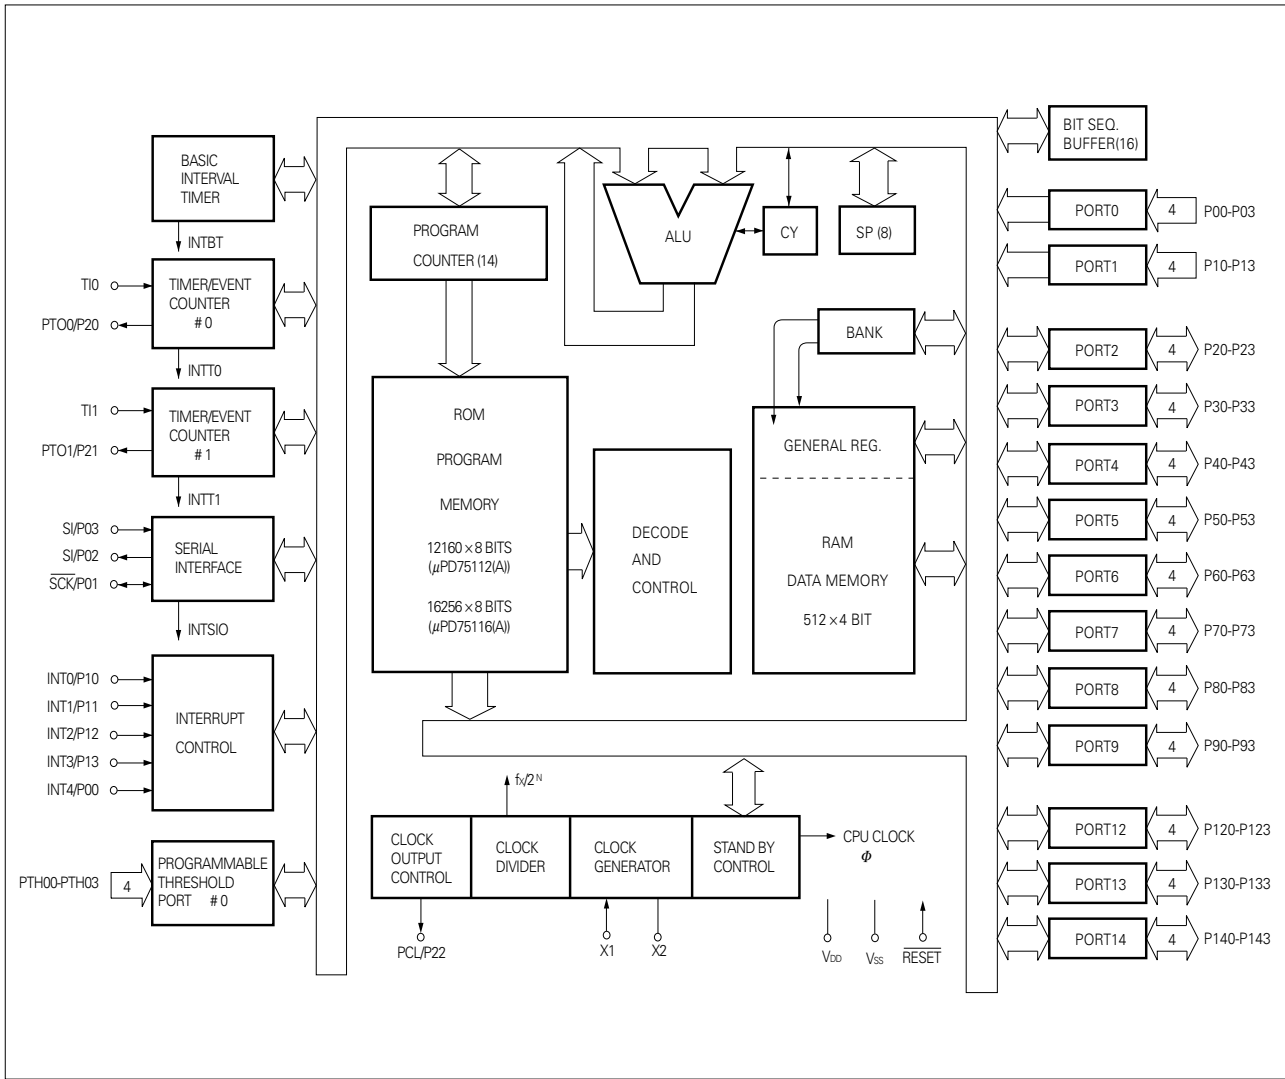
BIT SEQ. BUFFER(16)

BASIC INTERVAL TIMER

INTBT

TI0

PTO0/P20

TIMER/EVENT COUNTER # 0

INTT0

TI1

PTO1/P21

TIMER/EVENT COUNTER # 1

INTT1

SI/P03

SI/P02

$\overline{SCK}$/P01

SERIAL INTERFACE

INTSIO

INT0/P10

INT1/P11

INT2/P12

INT3/P13

INT4/P00

INTERRUPT CONTROL

PTH00-PTH03

4

PROGRAMMABLE THRESHOLD PORT # 0

PROGRAM COUNTER (14)

ALU

CY

SP (8)

BANK

ROM

PROGRAM

MEMORY

12160 × 8 BITS ($\mu$PD75112(A))

16256 × 8 BITS ($\mu$PD75116(A))

DECODE AND CONTROL

GENERAL REG.

RAM

DATA MEMORY

512 × 4 BIT

PORT0 4 P00-P03

PORT1 4 P10-P13

PORT2 4 P20-P23

PORT3 4 P30-P33

PORT4 4 P40-P43

PORT5 4 P50-P53

PORT6 4 P60-P63

PORT7 4 P70-P73

PORT8 4 P80-P83

PORT9 4 P90-P93

PORT12 4 P120-P123

PORT13 4 P130-P133

PORT14 4 P140-P143

$f_X/2^N$

CLOCK OUTPUT CONTROL

CLOCK DIVIDER

CLOCK GENERATOR

STAND BY CONTROL

CPU CLOCK $\Phi$

PCL/P22

X1

X2

$V_{DD}$

$V_{SS}$

$\overline{RESET}$